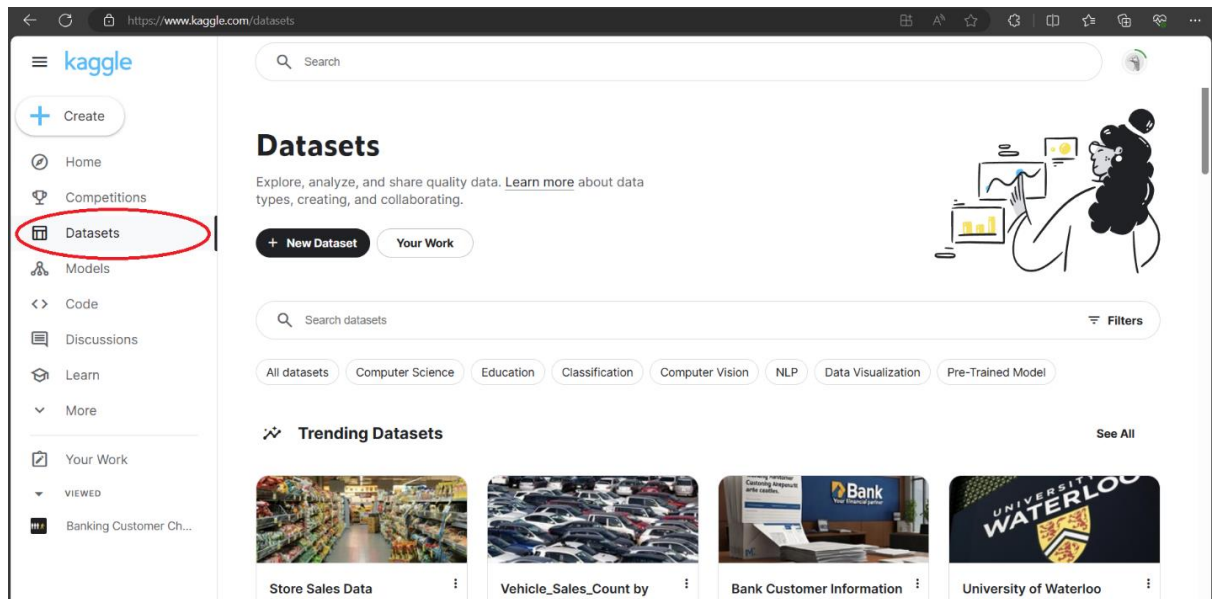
https://www.kaggle.com/datasets

kaggle

Search

Create

Home

Competitions

Datasets

Models

Code

Discussions

Learn

More

Your Work

VIEWED

Banking Customer Ch...

Datasets

Explore, analyze, and share quality data. Learn more about data types, creating, and collaborating.

+ New Dataset

Your Work

Search datasets

Filters

All datasets | Computer Science | Education | Classification | Computer Vision | NLP | Data Visualization | Pre-Trained Model

Trending Datasets

See All

Store Sales Data

Vehicle_Sales_Count by

Bank

Bank Customer Information

UNIVERSITY WATERLOO

University of Waterloo